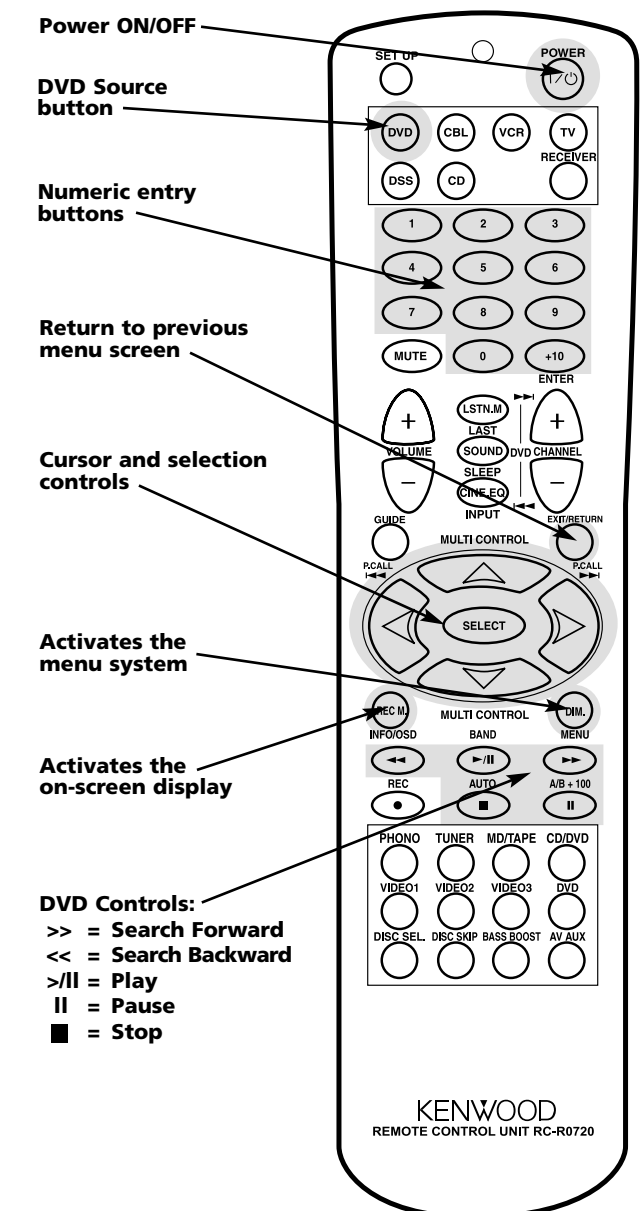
Power ON/OFF

DVD Source button

Numeric entry buttons

Return to previous menu screen

Cursor and selection controls

Activates the menu system

Activates the on-screen display

DVD Controls:
>> = Search Forward
<< = Search Backward
>/II = Play
II = Pause
■ = Stop

SET UP
POWER
I/⏻
DVD
CBL
VCR
TV
RECEIVER
DSS
CD
1
2
3
4
5
6
7
8
9
MUTE
0
+10
ENTER
LSTN.M
LAST
SOUND
SLEEP
CINE EQ
INPUT
VOLUME
DVD
CHANNEL
+
–
+
–
GUIDE
EXIT/RETURN
MULTI CONTROL
P.CALL
P.CALL
SELECT
MULTI CONTROL
REC M.
DIM.
INFO/OSD
BAND
MENU
◄◄
►/II
►►
REC
AUTO
A/B + 100
●
■
II
PHONO
TUNER
MD/TAPE
CD/DVD
VIDEO1
VIDEO2
VIDEO3
DVD
DISC SEL.
DISC SKIP
BASS BOOST
AV AUX

KENWOOD
REMOTE CONTROL UNIT RC-R0720